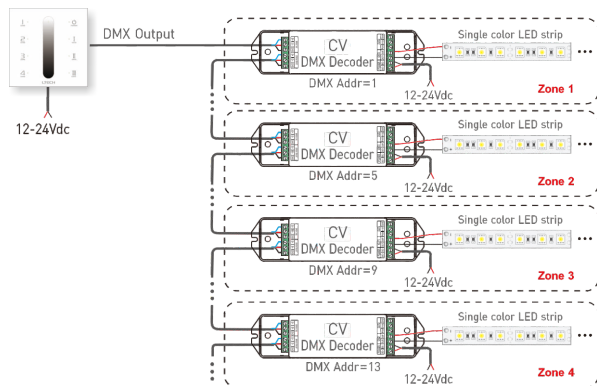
DMX Output

12-24Vdc

CV
DMX Decoder
DMX Addr=1
12-24Vdc
Single color LED strip
Zone 1

CV
DMX Decoder
DMX Addr=5
12-24Vdc
Single color LED strip
Zone 2

CV
DMX Decoder
DMX Addr=9
12-24Vdc
Single color LED strip
Zone 3

CV
DMX Decoder
DMX Addr=13
12-24Vdc
Single color LED strip
Zone 4